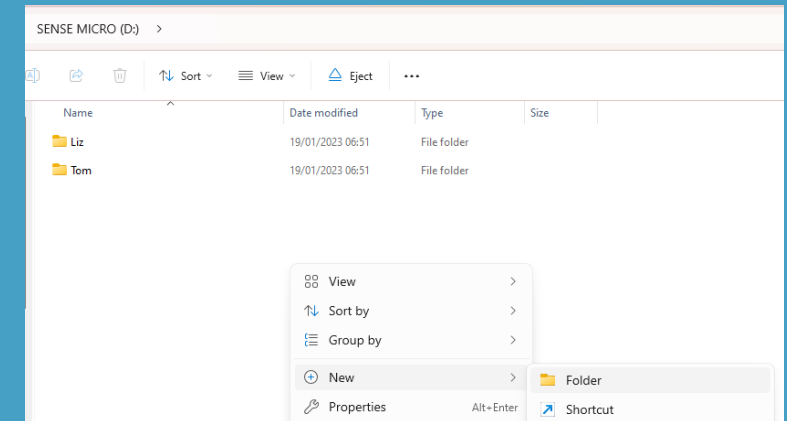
SENSE MICRO (D:) >

Sort View Eject ...

| Name | Date modified | Type | Size |
|---|---|---|---|
| Liz | 19/01/2023 06:51 | File folder | |
| Tom | 19/01/2023 06:51 | File folder | |

View >
Sort by >
Group by >
New >
Properties Alt+Enter

Folder
Shortcut